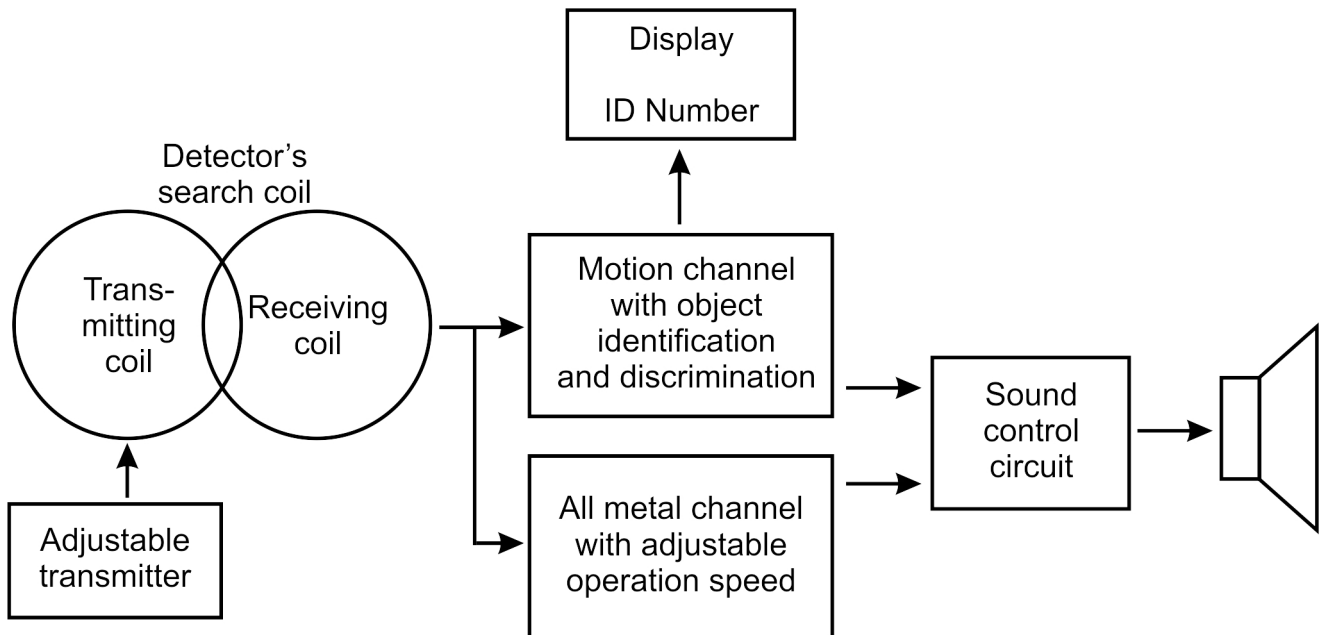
Display

ID Number

Detector's search coil

Transmitting coil

Receiving coil

Motion channel with object identification and discrimination

Sound control circuit

All metal channel with adjustable operation speed

Adjustable transmitter